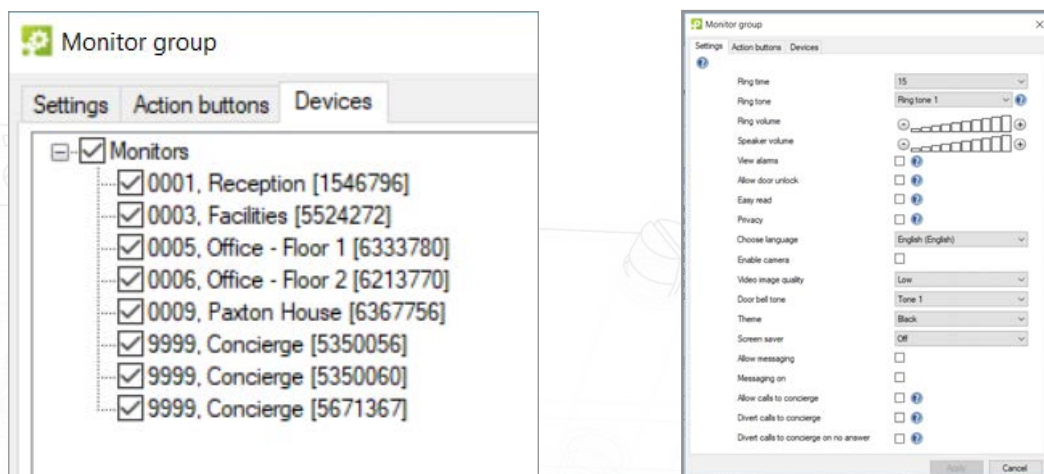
Monitor group

Settings Action buttons Devices

Monitors
0001, Reception [1546796]
0003, Facilities [5524272]
0005, Office - Floor 1 [6333780]
0006, Office - Floor 2 [6213770]
0009, Paxton House [6367756]
9999, Concierge [5350056]
9999, Concierge [5350060]
9999, Concierge [5671367]

Monitor group

Settings Action buttons Devices

Ring time 15
Ring tone Ring tone 1
Ring volume
Speaker volume
View alarms
Allow door unlock
Easy read
Privacy
Choose language English (English)
Enable camera
Video image quality Low
Door bell tone Tone 1
Theme Black
Screen saver Off
Allow messaging
Messaging on
Allow calls to concierge
Divert calls to concierge
Divert calls to concierge on no answer

Apply Cancel